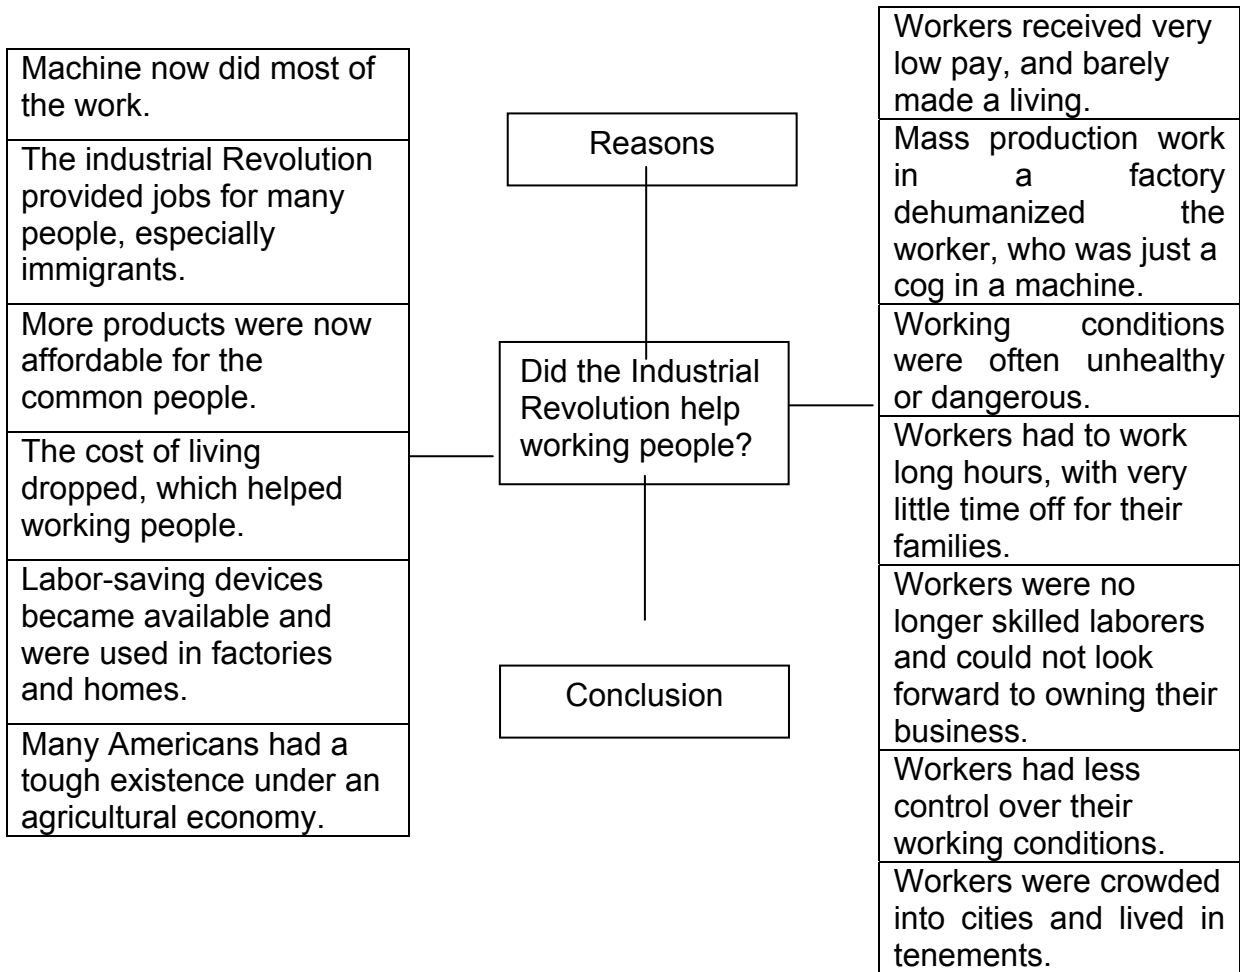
Machine now did most of the work.

The industrial Revolution provided jobs for many people, especially immigrants.

More products were now affordable for the common people.

The cost of living dropped, which helped working people.

Labor-saving devices became available and were used in factories and homes.

Many Americans had a tough existence under an agricultural economy.

Reasons

Did the Industrial Revolution help working people?

Conclusion

Workers received very low pay, and barely made a living.

Mass production work in a factory dehumanized the worker, who was just a cog in a machine.

Working conditions were often unhealthy or dangerous.

Workers had to work long hours, with very little time off for their families.

Workers were no longer skilled laborers and could not look forward to owning their business.

Workers had less control over their working conditions.

Workers were crowded into cities and lived in tenements.